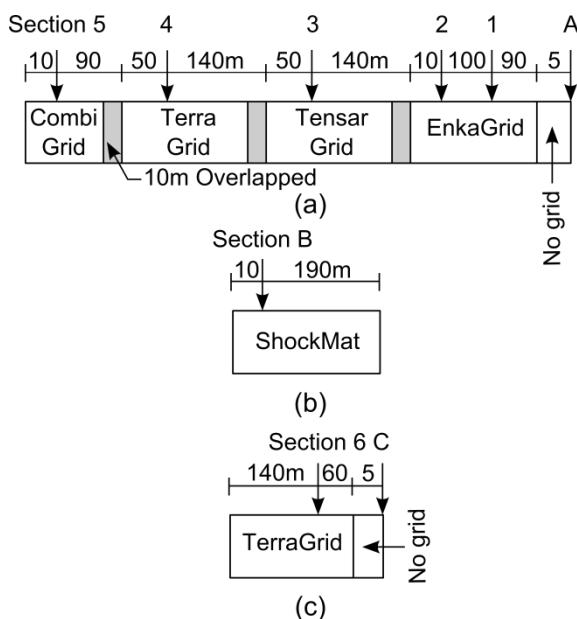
Section 5 4 3 2 1 A

10 90 50 140m 50 140m 10 100 90 5

Combi Grid

Terra Grid

Tensar Grid

EnkaGrid

10m Overlapped

No grid

(a)

Section B

10 190m

ShockMat

(b)

Section 6 C

140m 60 5

TerraGrid

No grid

(c)